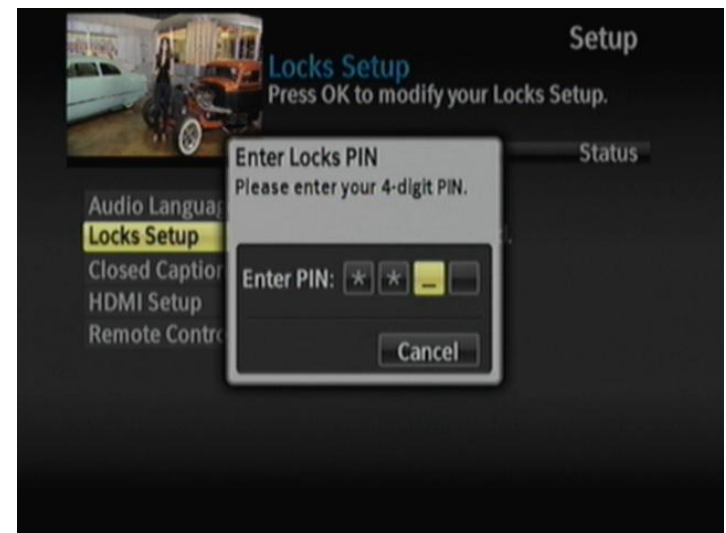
Setup

Locks Setup
Press OK to modify your Locks Setup.

Status

Audio Languag
Locks Setup
Closed Captior
HDMI Setup
Remote Contr

Enter Locks PIN
Please enter your 4-digit PIN.

Enter PIN: * * _

Cancel